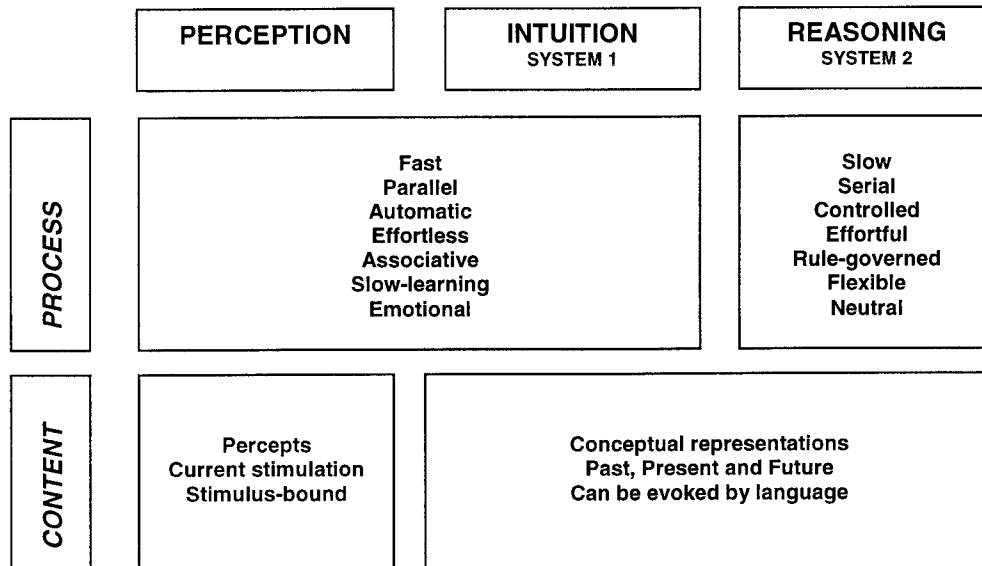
PERCEPTION

INTUITION
SYSTEM 1

REASONING
SYSTEM 2

PROCESS

Fast
Parallel
Automatic
Effortless
Associative
Slow-learning
Emotional

Slow
Serial
Controlled
Effortful
Rule-governed
Flexible
Neutral

CONTENT

Percepts
Current stimulation
Stimulus-bound

Conceptual representations
Past, Present and Future
Can be evoked by language